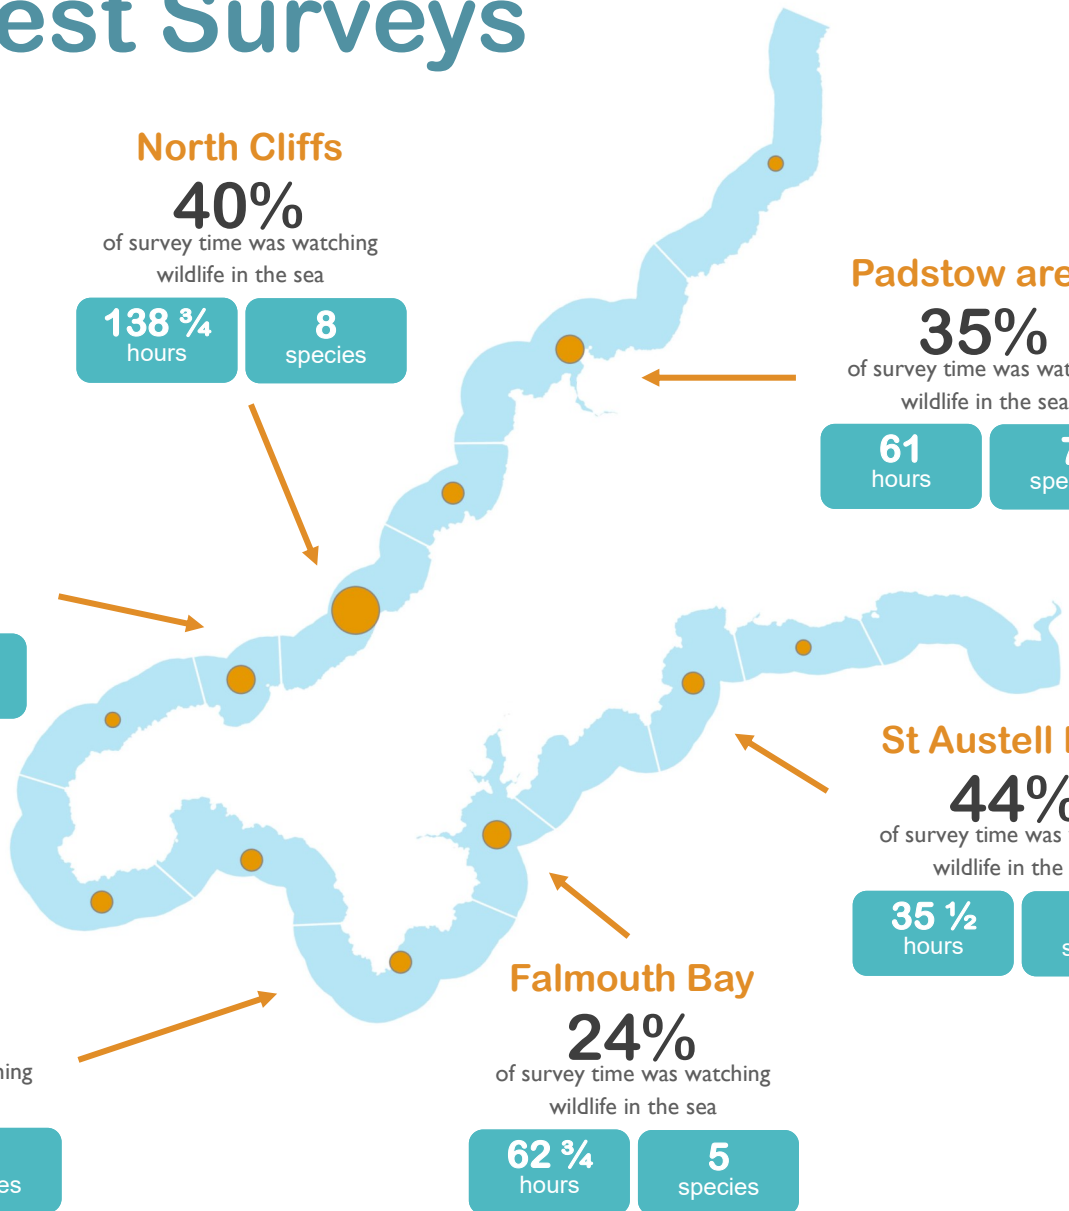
est Surveys

North Cliffs
40%
of survey time was watching wildlife in the sea
138 ¾ hours
8 species

Padstow are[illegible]
35%
of survey time was wat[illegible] wildlife in the sea
61 hours
7 spe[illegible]

St Austell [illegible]
44%
of survey time was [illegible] wildlife in the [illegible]
35 ½ hours
s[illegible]

Falmouth Bay
24%
of survey time was watching wildlife in the sea
62 ¾ hours
5 species

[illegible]hing
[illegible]es